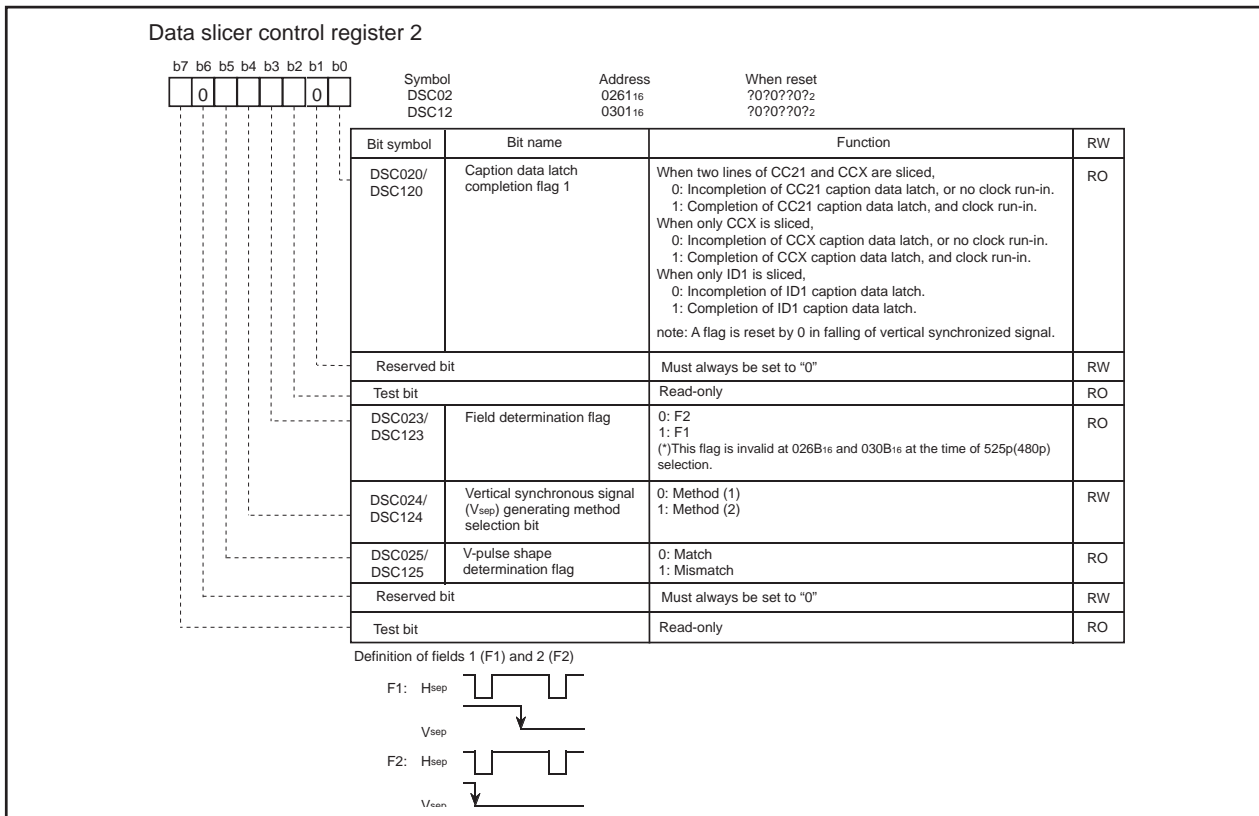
Data slicer control register 2

b7 b6 b5 b4 b3 b2 b1 b0
0 0

| Symbol | Address | When reset |
|---|---|---|
| DSC02 | $0261_{16}$ | $?0?0??0?_2$ |
| DSC12 | $0301_{16}$ | $?0?0??0?_2$ |

| Bit symbol | Bit name | Function | RW |
|---|---|---|---|
| DSC020/ DSC120 | Caption data latch completion flag 1 | When two lines of CC21 and CCX are sliced, 0: Incompletion of CC21 caption data latch, or no clock run-in. 1: Completion of CC21 caption data latch, and clock run-in. When only CCX is sliced, 0: Incompletion of CCX caption data latch, or no clock run-in. 1: Completion of CCX caption data latch, and clock run-in. When only ID1 is sliced, 0: Incompletion of ID1 caption data latch. 1: Completion of ID1 caption data latch. note: A flag is reset by 0 in falling of vertical synchronized signal. | RO |
| Reserved bit | | Must always be set to “0” | RW |
| Test bit | | Read-only | RO |
| DSC023/ DSC123 | Field determination flag | 0: F2 1: F1 (*)This flag is invalid at $026B_{16}$ and $030B_{16}$ at the time of 525p(480p) selection. | RO |
| DSC024/ DSC124 | Vertical synchronous signal ($V_{sep}$) generating method selection bit | 0: Method (1) 1: Method (2) | RW |
| DSC025/ DSC125 | V-pulse shape determination flag | 0: Match 1: Mismatch | RO |
| Reserved bit | | Must always be set to “0” | RW |
| Test bit | | Read-only | RO |

Definition of fields 1 (F1) and 2 (F2)

F1: $H_{sep}$

$V_{sep}$

F2: $H_{sep}$

$V_{sep}$